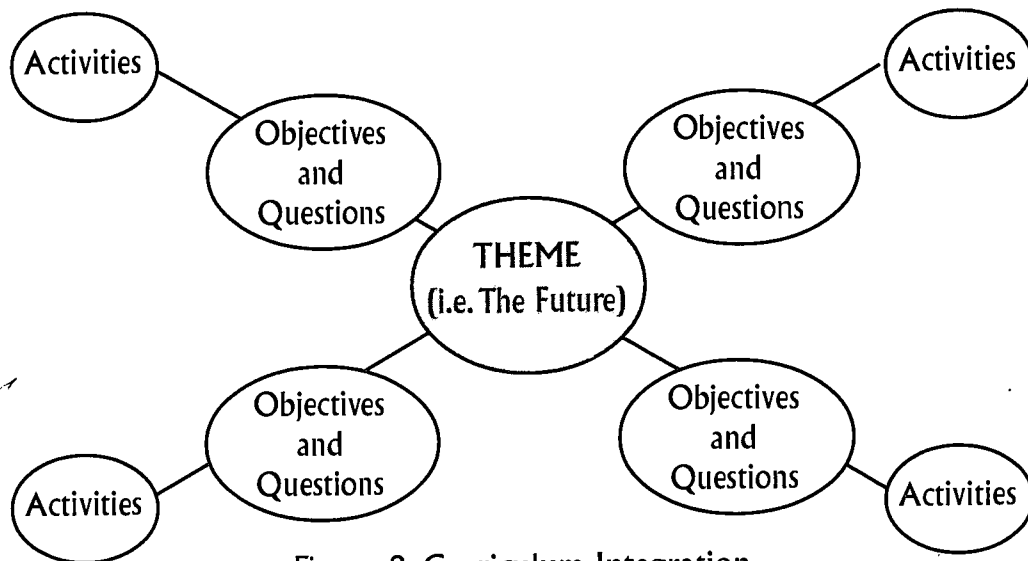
Activities

Objectives and Questions

Activities

Objectives and Questions

THEME (i.e. The Future)

Objectives and Questions

Objectives and Questions

Activities

Activities

Figure 2. Curriculum Integration